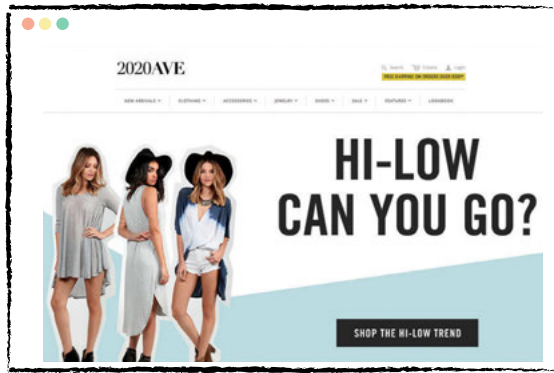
2020AVE

Search  0 items  Login

FREE SHIPPING ON ORDERS OVER $100!*

NEW ARRIVALS ▾  CLOTHING ▾  ACCESSORIES ▾  JEWELRY ▾  SHOES ▾  SALE ▾  FEATURES ▾  LOOKBOOK

HI-LOW CAN YOU GO?

SHOP THE HI-LOW TREND